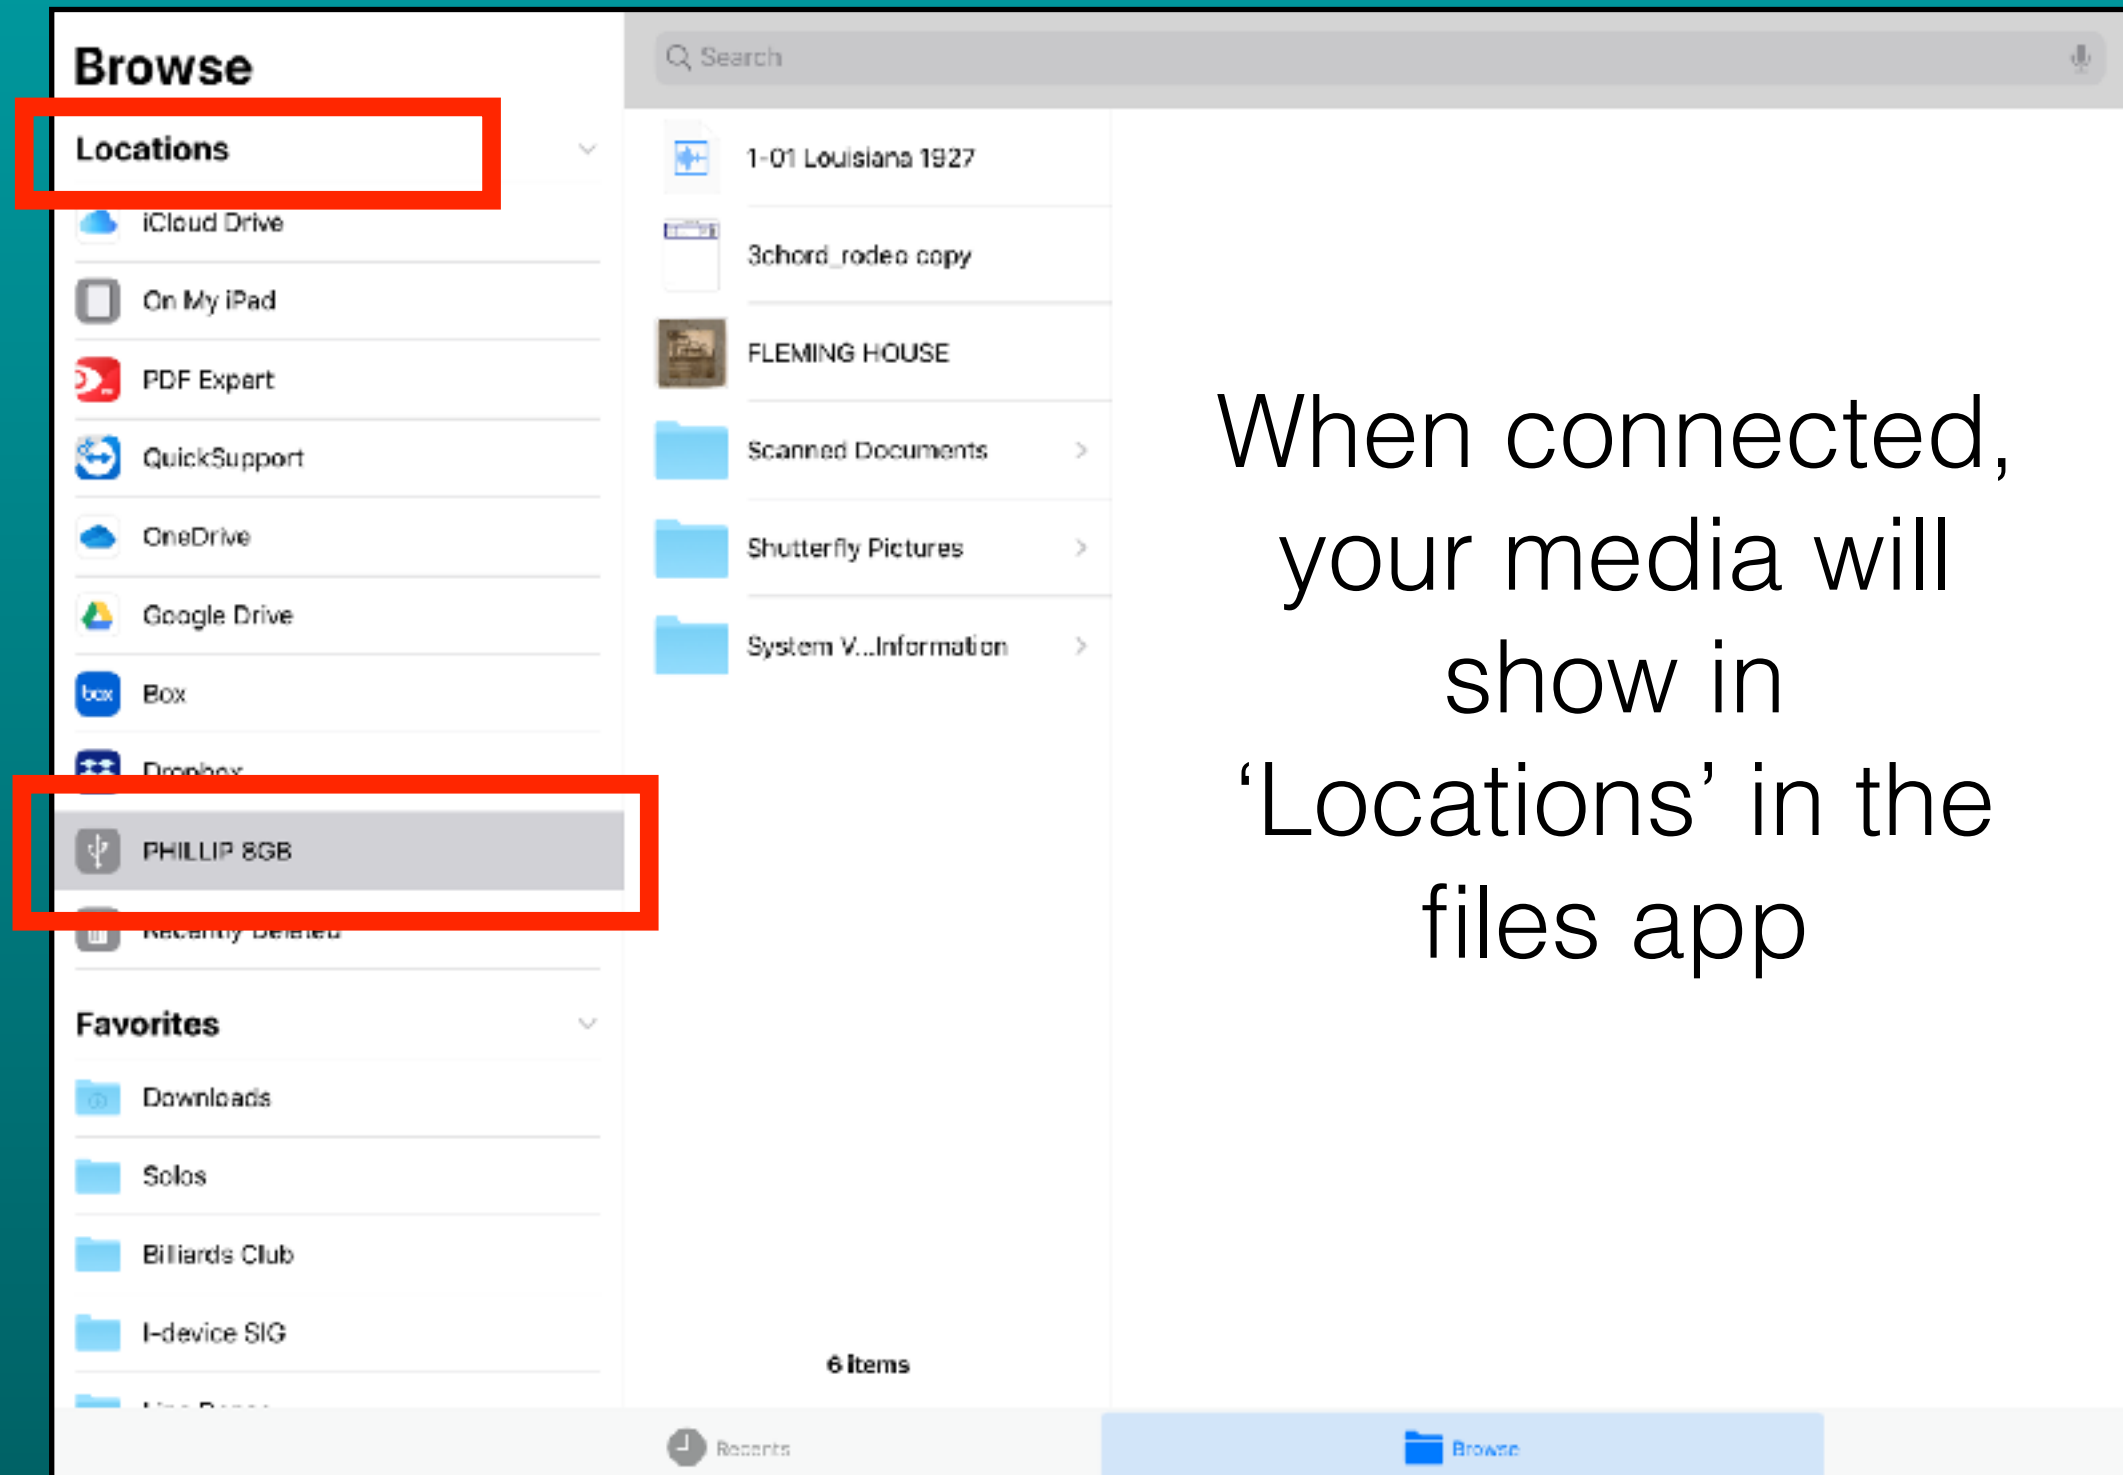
Browse

Locations

iCloud Drive

On My iPad

PDF Expert

QuickSupport

OneDrive

Google Drive

box Box

Dropbox

PHILLIP 8GB

Recently Deleted

Favorites

Downloads

Solos

Billiards Club

I-device SIG

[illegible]

Search

1-01 Louisiana 1927

3chord_rodeo copy

FLEMING HOUSE

Scanned Documents

Shutterfly Pictures

System V...Information

6 items

When connected, your media will show in 'Locations' in the files app

Recents

Browse